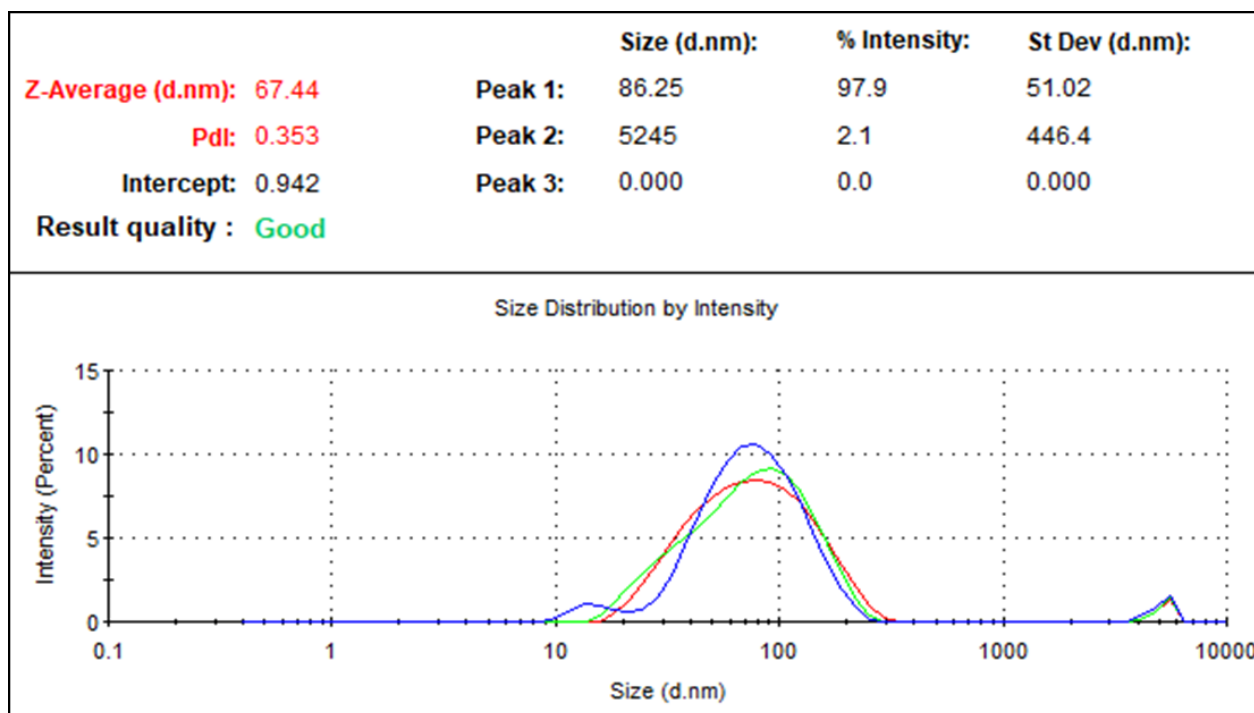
| | | | Size (d.nm): | % Intensity: | St Dev (d.nm): |
|---|---|---|---|---|---|
| Z-Average (d.nm): | 67.44 | Peak 1: | 86.25 | 97.9 | 51.02 |
| PdI: | 0.353 | Peak 2: | 5245 | 2.1 | 446.4 |
| Intercept: | 0.942 | Peak 3: | 0.000 | 0.0 | 0.000 |

Result quality : Good

Size Distribution by Intensity

Intensity (Percent)

15
10
5
0

0.1 1 10 100 1000 10000

Size (d.nm)